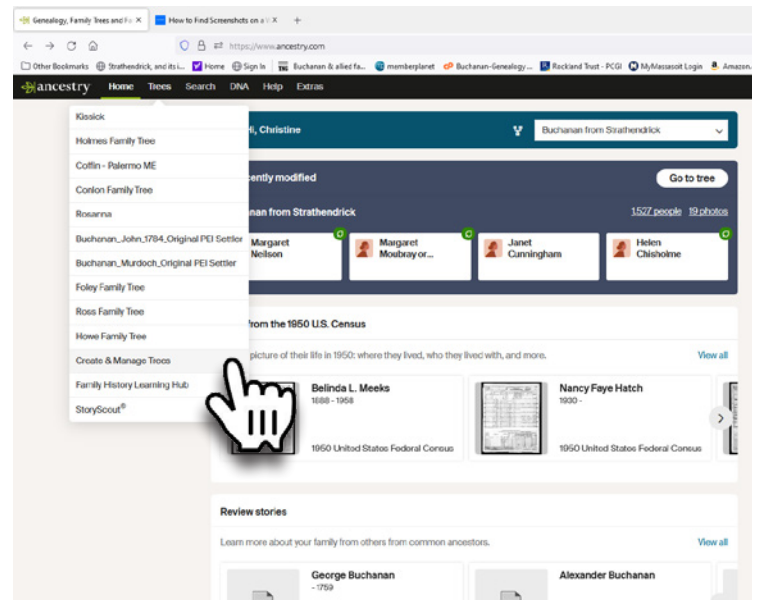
Genealogy, Family Trees and Fa ×
How to Find Screenshots on a W ×
+
https://www.ancestry.com
Other Bookmarks
Strathendrick, and its i...
Home
Sign In
Buchanan & allied fa...
memberplanet
Buchanan-Genealogy ...
Rockland Trust - PCGI
MyMassasoit Login
Amazon.

ancestry
Home
Trees
Search
DNA
Help
Extras

Kissick
Holmes Family Tree
Coffin - Palermo ME
Conlon Family Tree
Rosanna
Buchanan_John_1784_Original PEI Settler
Buchanan_Murdoch_Original PEI Settler
Foley Family Tree
Ross Family Tree
Howe Family Tree
Create & Manage Trees
Family History Learning Hub
StoryScout®

Hi, Christine
Buchanan from Strathendrick

cently modified
Go to tree
nan from Strathendrick
1527 people
19 photos
Margaret Neilson
Margaret Moubray or...
Janet Cunningham
Helen Chishoime

from the 1950 U.S. Census
picture of their life in 1950: where they lived, who they lived with, and more.
View all
Belinda L. Meeks
1888 - 1958
1950 United States Federal Census
Nancy Faye Hatch
1930 -
1950 United States Federal Census

Review stories
Learn more about your family from others from common ancestors.
View all
George Buchanan
- 1759
Alexander Buchanan